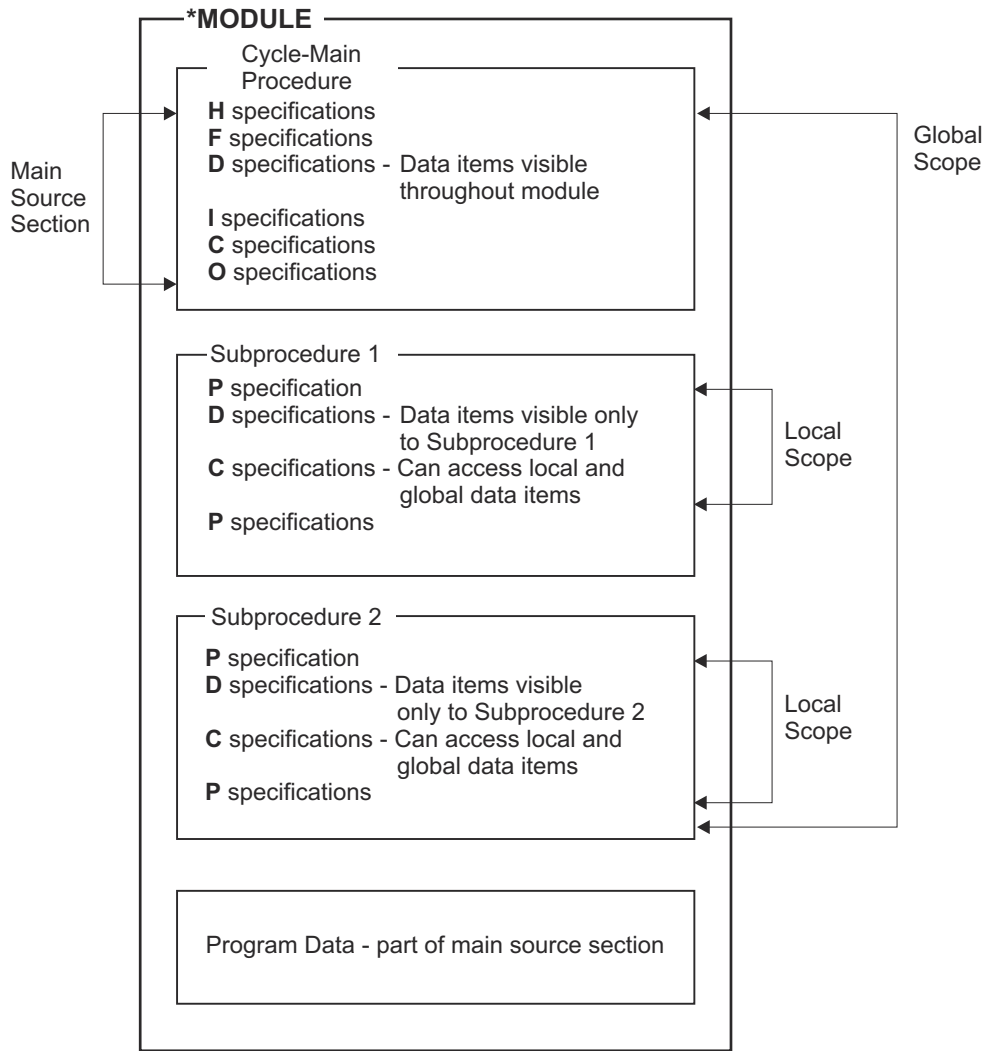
*MODULE

Main Source Section

Cycle-Main Procedure

H specifications
F specifications
D specifications - Data items visible throughout module
I specifications
C specifications
O specifications

Global Scope

Subprocedure 1

P specification
D specifications - Data items visible only to Subprocedure 1
C specifications - Can access local and global data items
P specifications

Local Scope

Subprocedure 2

P specification
D specifications - Data items visible only to Subprocedure 2
C specifications - Can access local and global data items
P specifications

Local Scope

Program Data - part of main source section